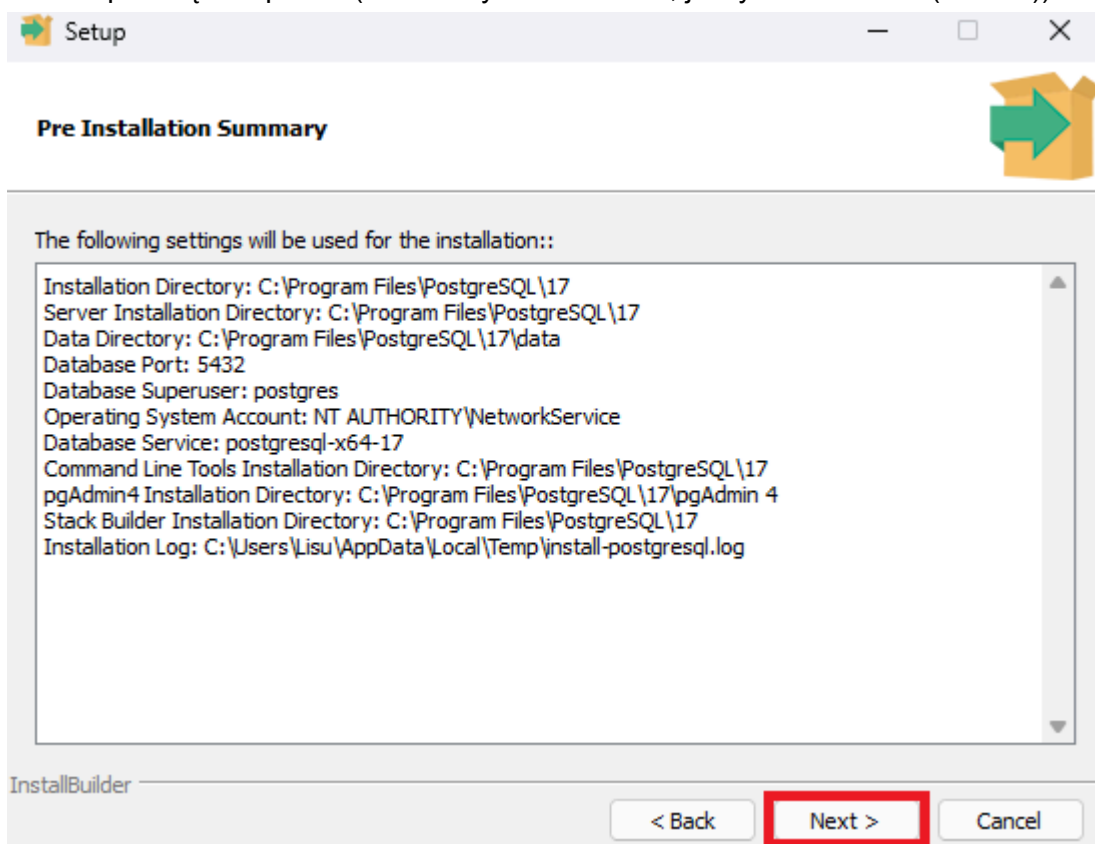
Setup

Pre Installation Summary

The following settings will be used for the installation::

Installation Directory: C:\Program Files\PostgreSQL\17
Server Installation Directory: C:\Program Files\PostgreSQL\17
Data Directory: C:\Program Files\PostgreSQL\17\data
Database Port: 5432
Database Superuser: postgres
Operating System Account: NT AUTHORITY\NetworkService
Database Service: postgresql-x64-17
Command Line Tools Installation Directory: C:\Program Files\PostgreSQL\17
pgAdmin4 Installation Directory: C:\Program Files\PostgreSQL\17\pgAdmin 4
Stack Builder Installation Directory: C:\Program Files\PostgreSQL\17
Installation Log: C:\Users\Lisu\AppData\Local\Temp\install-postgresql.log

InstallBuilder

< Back Next > Cancel